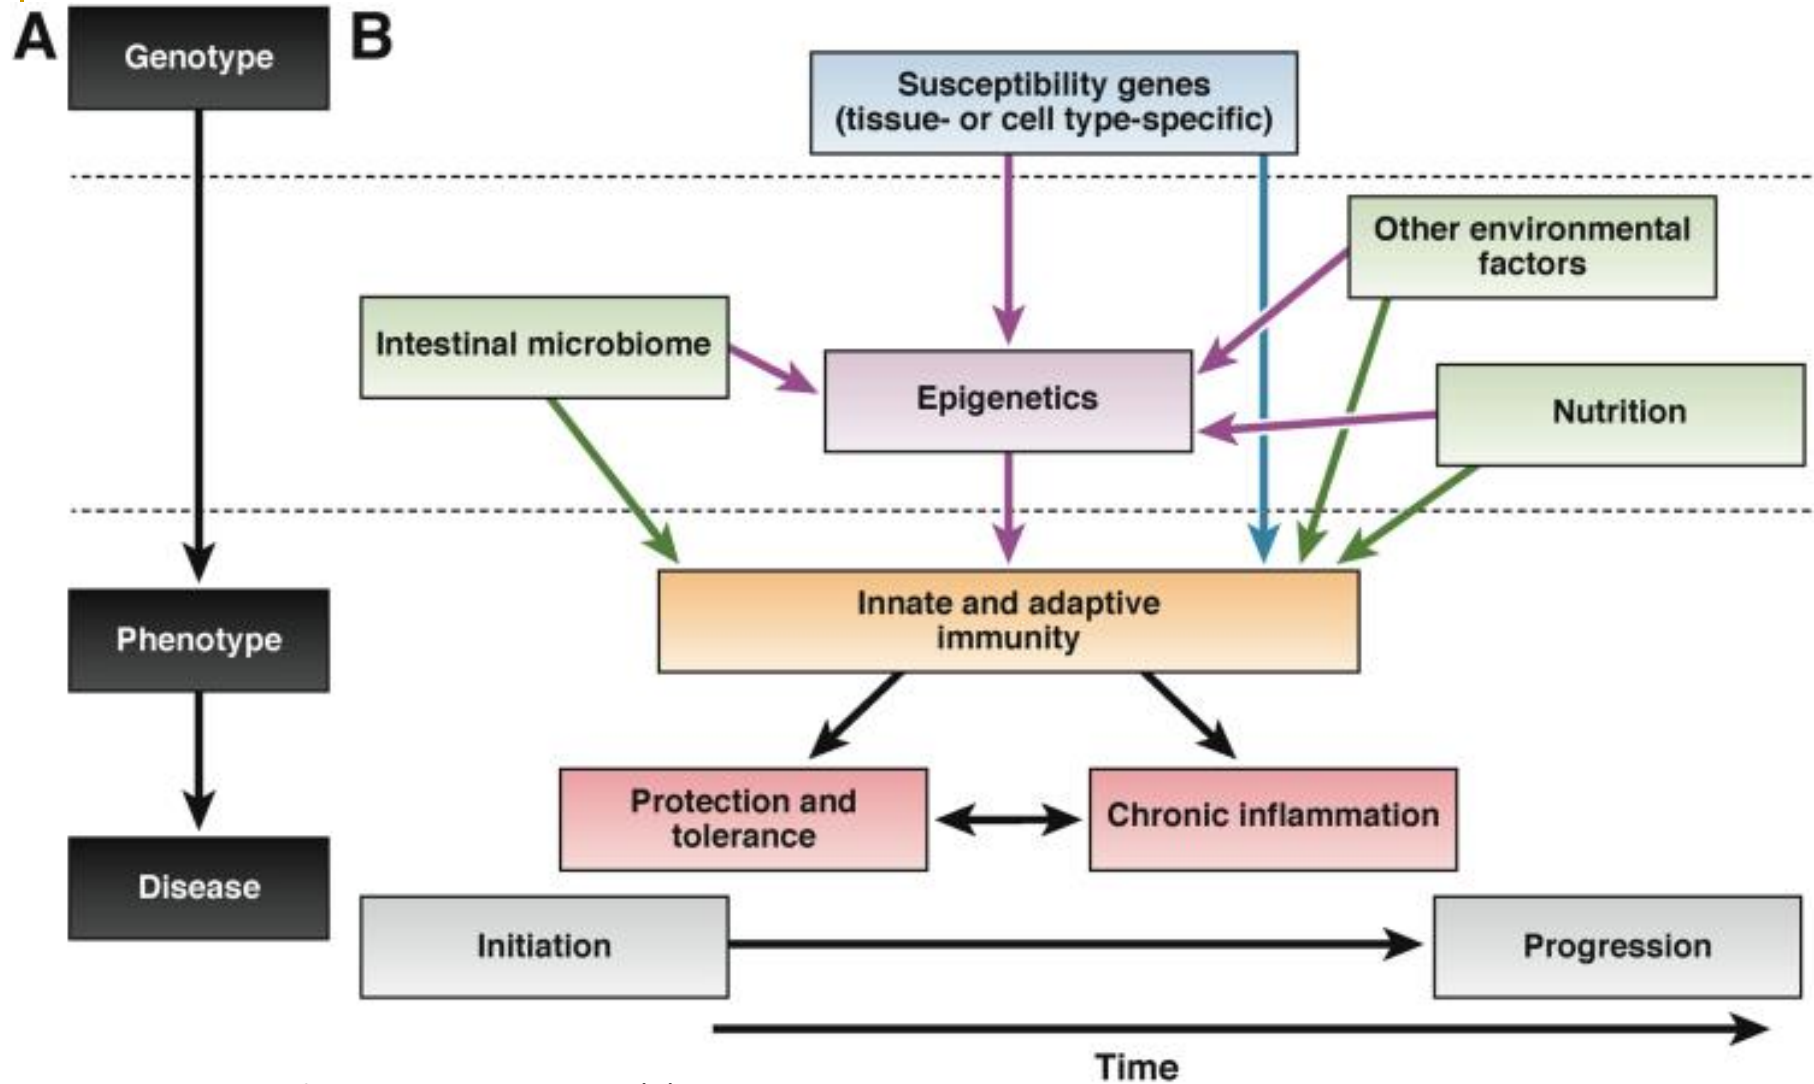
A

Genotype

Phenotype

Disease

B

Susceptibility genes (tissue- or cell type-specific)

Other environmental factors

Intestinal microbiome

Epigenetics

Nutrition

Innate and adaptive immunity

Protection and tolerance

Chronic inflammation

Initiation

Progression

Time